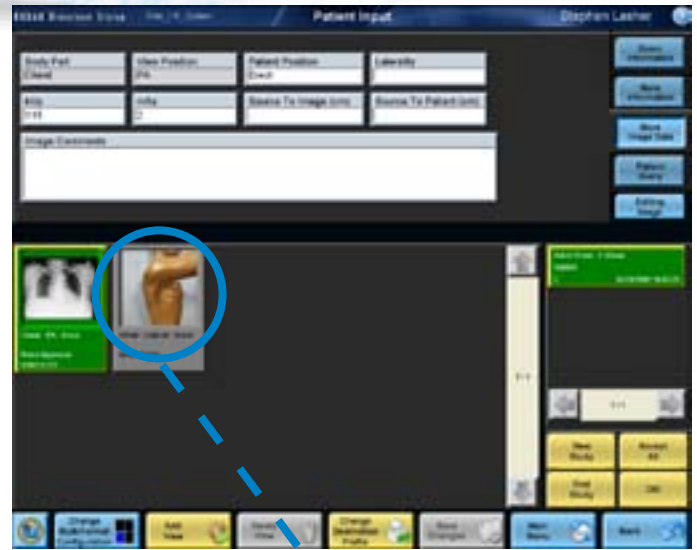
Patient Input

Stephen Lasher

Body Part
Chest

View Position
PA

Patient Position
Erect

Laterality

kVp
110

mAs
2

Source To Image (cm)

Source To Patient (cm)

Image Comments

Chest, PA, Erect

1/1

New Study

Accept All

End Study

Add View

Change Destination Profile

Main Menu

Back